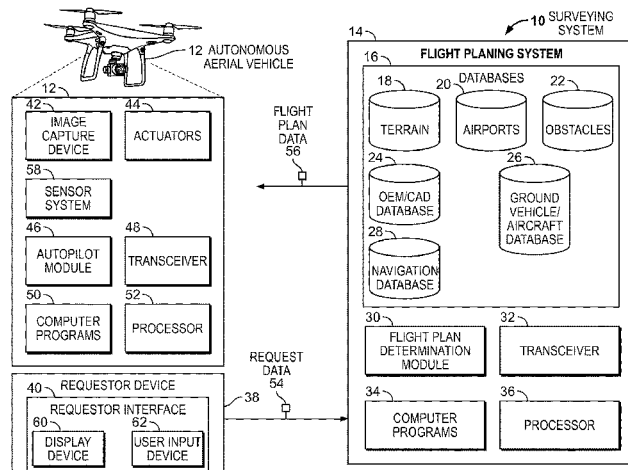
10 SURVEYING SYSTEM

12 AUTONOMOUS AERIAL VEHICLE

12

42 IMAGE CAPTURE DEVICE

44 ACTUATORS

58 SENSOR SYSTEM

46 AUTOPILOT MODULE

48 TRANSCEIVER

50 COMPUTER PROGRAMS

52 PROCESSOR

FLIGHT PLAN DATA 56

14

FLIGHT PLANING SYSTEM

16

DATABASES 20

18 TERRAIN

AIRPORTS

22 OBSTACLES

24 OEM/CAD DATABASE

26 GROUND VEHICLE/ AIRCRAFT DATABASE

28 NAVIGATION DATABASE

30 FLIGHT PLAN DETERMINATION MODULE

32 TRANSCEIVER

34 COMPUTER PROGRAMS

36 PROCESSOR

REQUEST DATA 54

38

40 REQUESTOR DEVICE

REQUESTOR INTERFACE

60 DISPLAY DEVICE

62 USER INPUT DEVICE